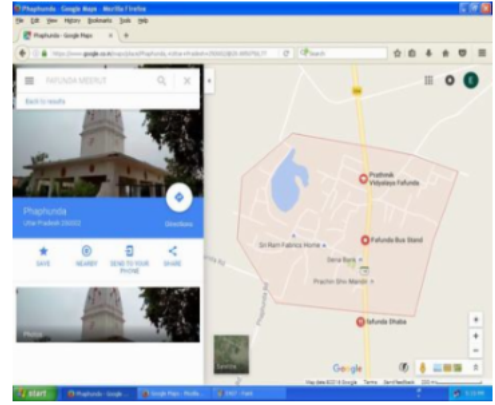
Phaphunda - Google Maps - Mozilla Firefox

File Edit View History Bookmarks Tools Help

Phaphunda - Google Maps

https://www.google.co.in/maps/place/Phaphunda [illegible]

Search

PAFUNDA MEERUT

Back to results

Phaphunda

Uttar Pradesh 250002

Directions

SAVE

NEARBY

SEND TO YOUR PHONE

SHARE

Photos

Prathmik Vidyalaya Fafunda

Fafunda Bus Stand

Sri Ram Fabrics Home

Dena Bank

Prachin Shiv Mandir

fafunda Dhaba

Phaphunda Rd

Satellite

Google

Map data ©2016 Google Terms Send feedback 200 m

start

Phaphunda - Google ...

Google Maps - Mozilla...

DSC - Paint